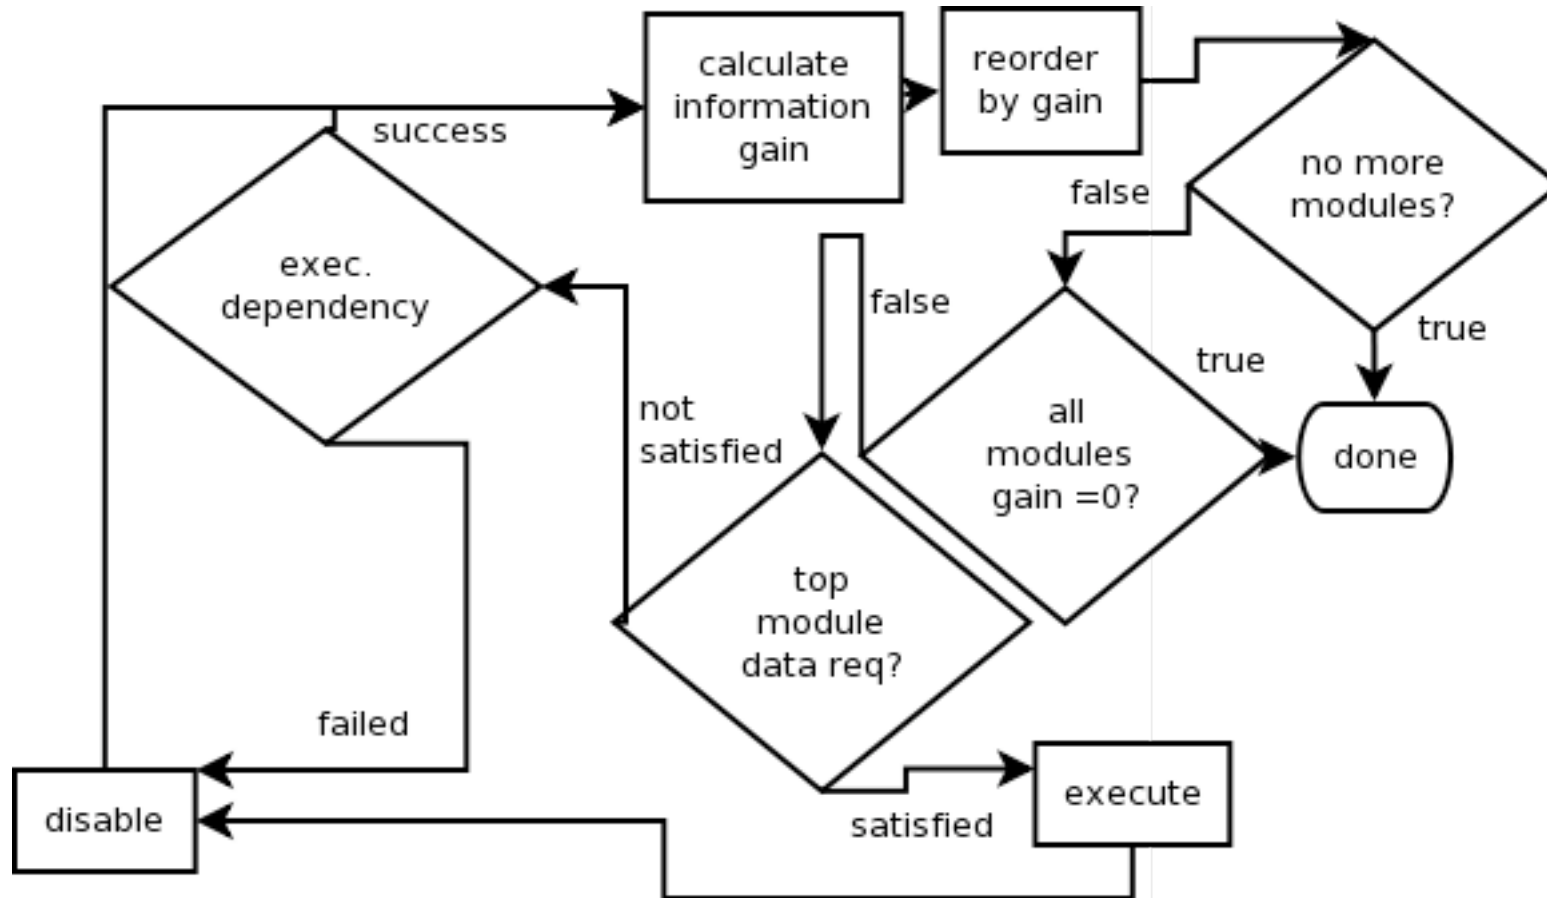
calculate information gain

reorder by gain

success

no more modules?

false

exec. dependency

false

all modules gain =0?

true

true

not satisfied

done

top module data req?

failed

execute

disable

satisfied